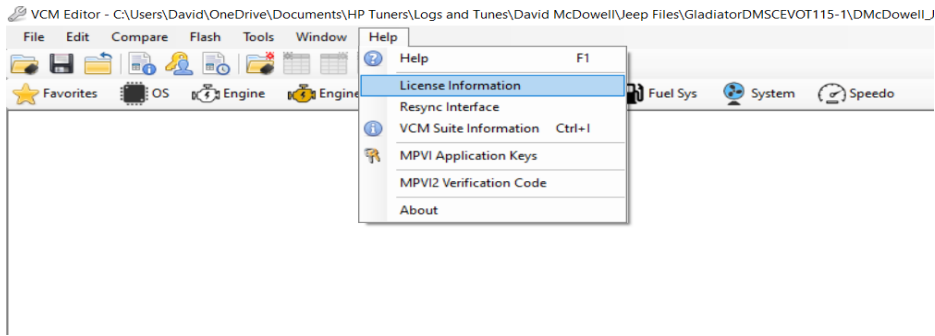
VCM Editor - C:\Users\David\OneDrive\Documents\HP Tuners\Logs and Tunes\David McDowell\Jeep Files\GladiatorDMSCEVOT115-1\DMcDowell_

File Edit Compare Flash Tools Window Help

Favorites OS Engine Engine Fuel Sys System Speedo

Help F1
License Information
Resync Interface
VCM Suite Information Ctrl+I
MPVI Application Keys
MPVI2 Verification Code
About